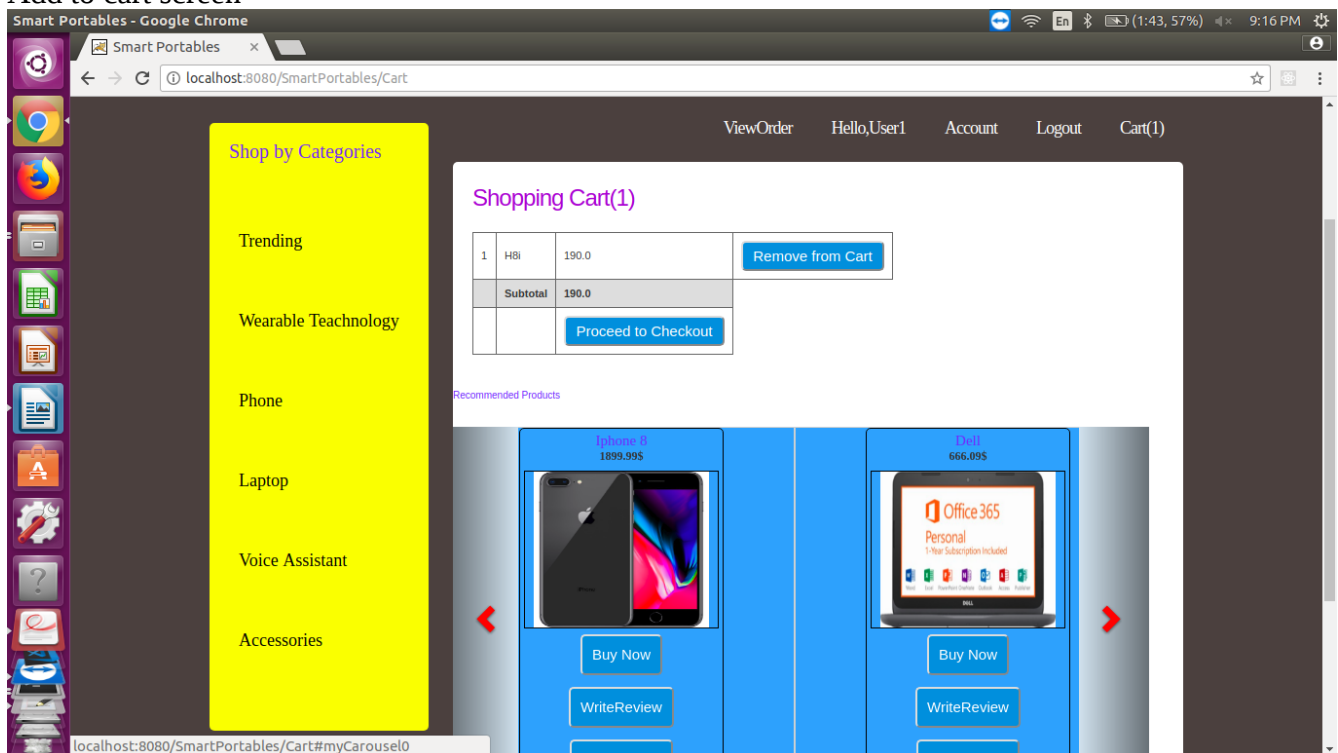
Add to cart screen

Smart Portables - Google Chrome

En (1:43, 57%) 9:16 PM

Smart Portables ×

localhost:8080/SmartPortables/Cart

ViewOrder Hello,User1 Account Logout Cart(1)

Shop by Categories

Trending

Wearable Teachnology

Phone

Laptop

Voice Assistant

Accessories

Shopping Cart(1)

| 1 | H8i | 190.0 | Remove from Cart |
|---|---|---|---|
| | Subtotal | 190.0 | |
| | | Proceed to Checkout | |

Recommended Products

Iphone 8
1899.99$

Buy Now

WriteReview

Dell
666.09$

Office 365
Personal
1-Year Subscription Included

Buy Now

WriteReview

localhost:8080/SmartPortables/Cart#myCarousel0